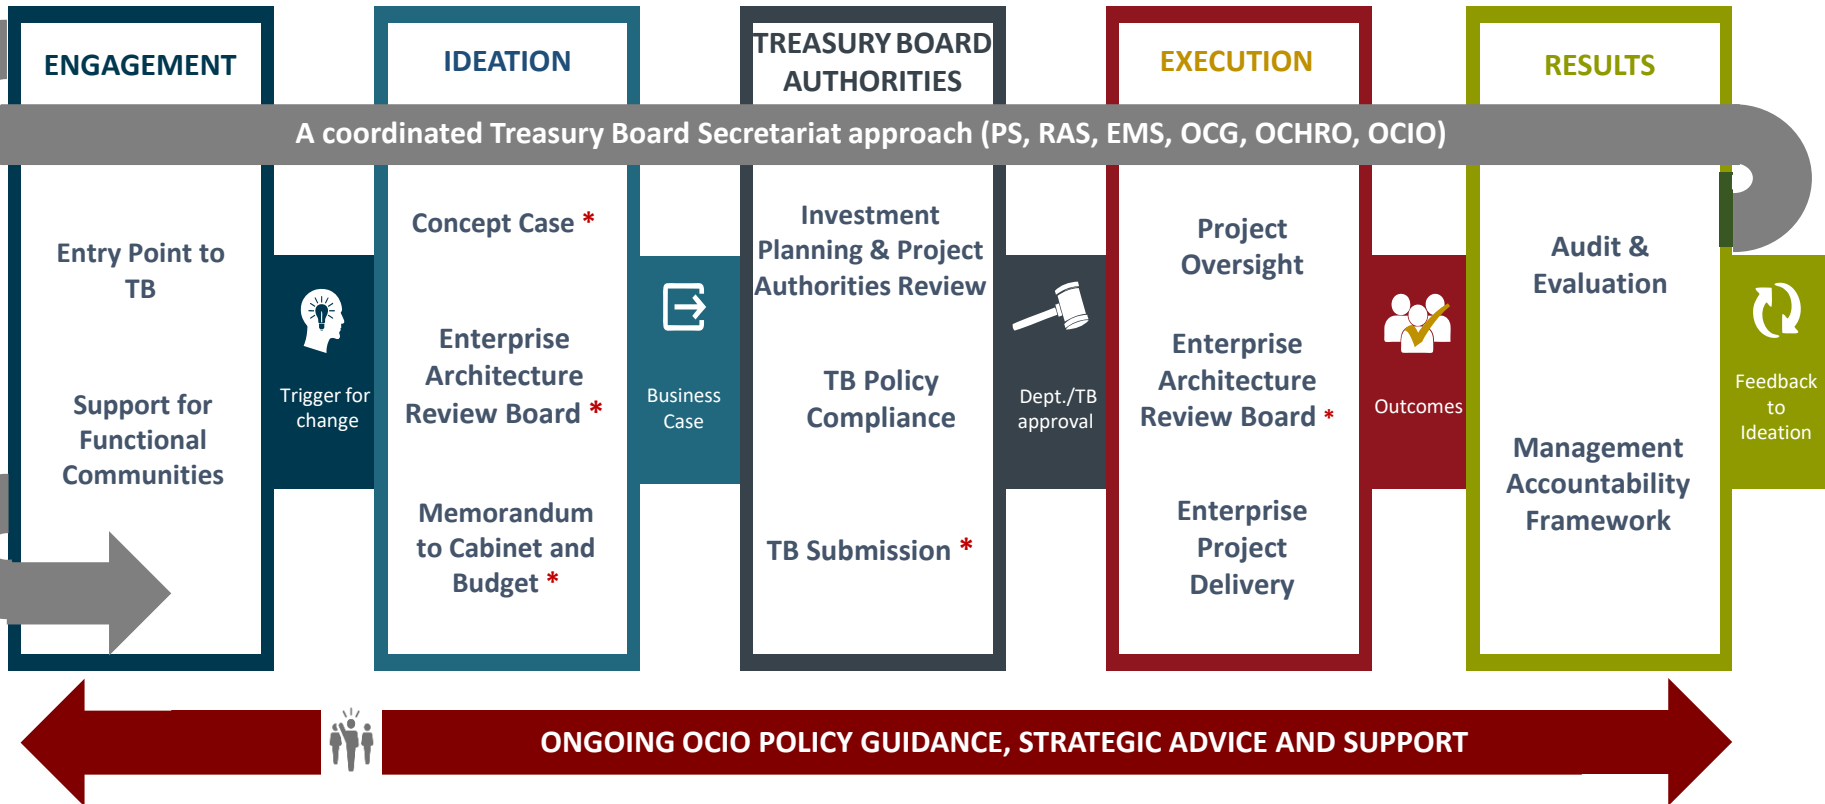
ENGAGEMENT

IDEATION

TREASURY BOARD AUTHORITIES

EXECUTION

RESULTS

A coordinated Treasury Board Secretariat approach (PS, RAS, EMS, OCG, OCHRO, OCIO)

Entry Point to TB

Support for Functional Communities

Trigger for change

Concept Case *

Enterprise Architecture Review Board *

Memorandum to Cabinet and Budget *

Business Case

Investment Planning & Project Authorities Review

TB Policy Compliance

TB Submission *

Dept./TB approval

Project Oversight

Enterprise Architecture Review Board *

Enterprise Project Delivery

Outcomes

Audit & Evaluation

Management Accountability Framework

Feedback to Ideation

ONGOING OCIO POLICY GUIDANCE, STRATEGIC ADVICE AND SUPPORT